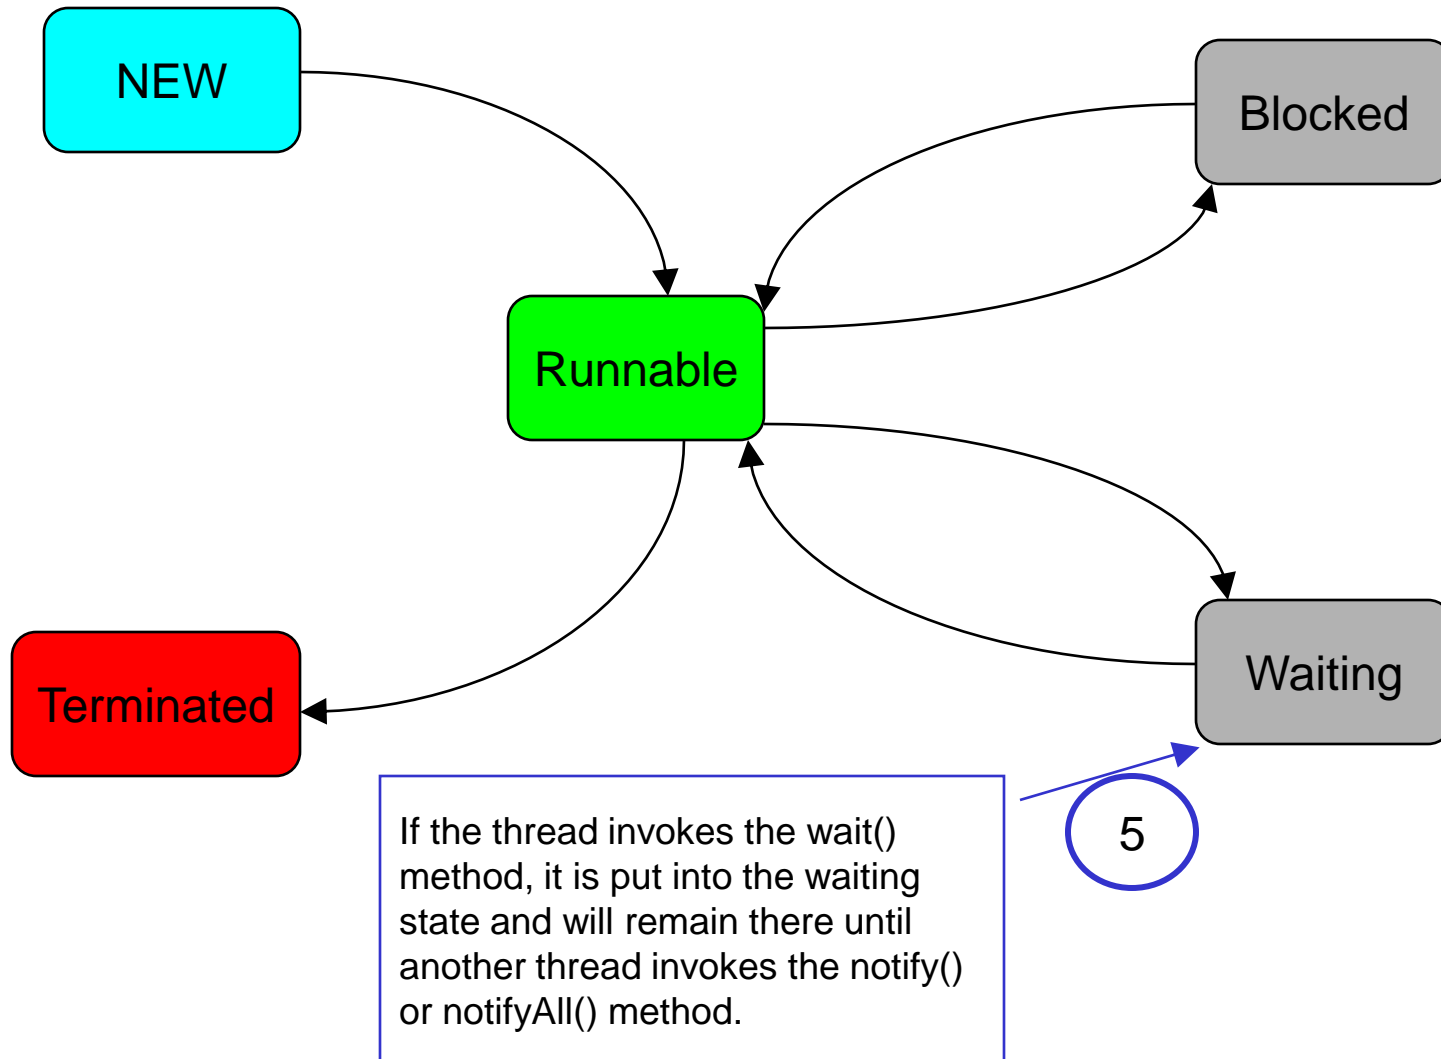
NEW

Blocked

Runnable

Terminated

Waiting

If the thread invokes the wait() method, it is put into the waiting state and will remain there until another thread invokes the notify() or notifyAll() method.

5